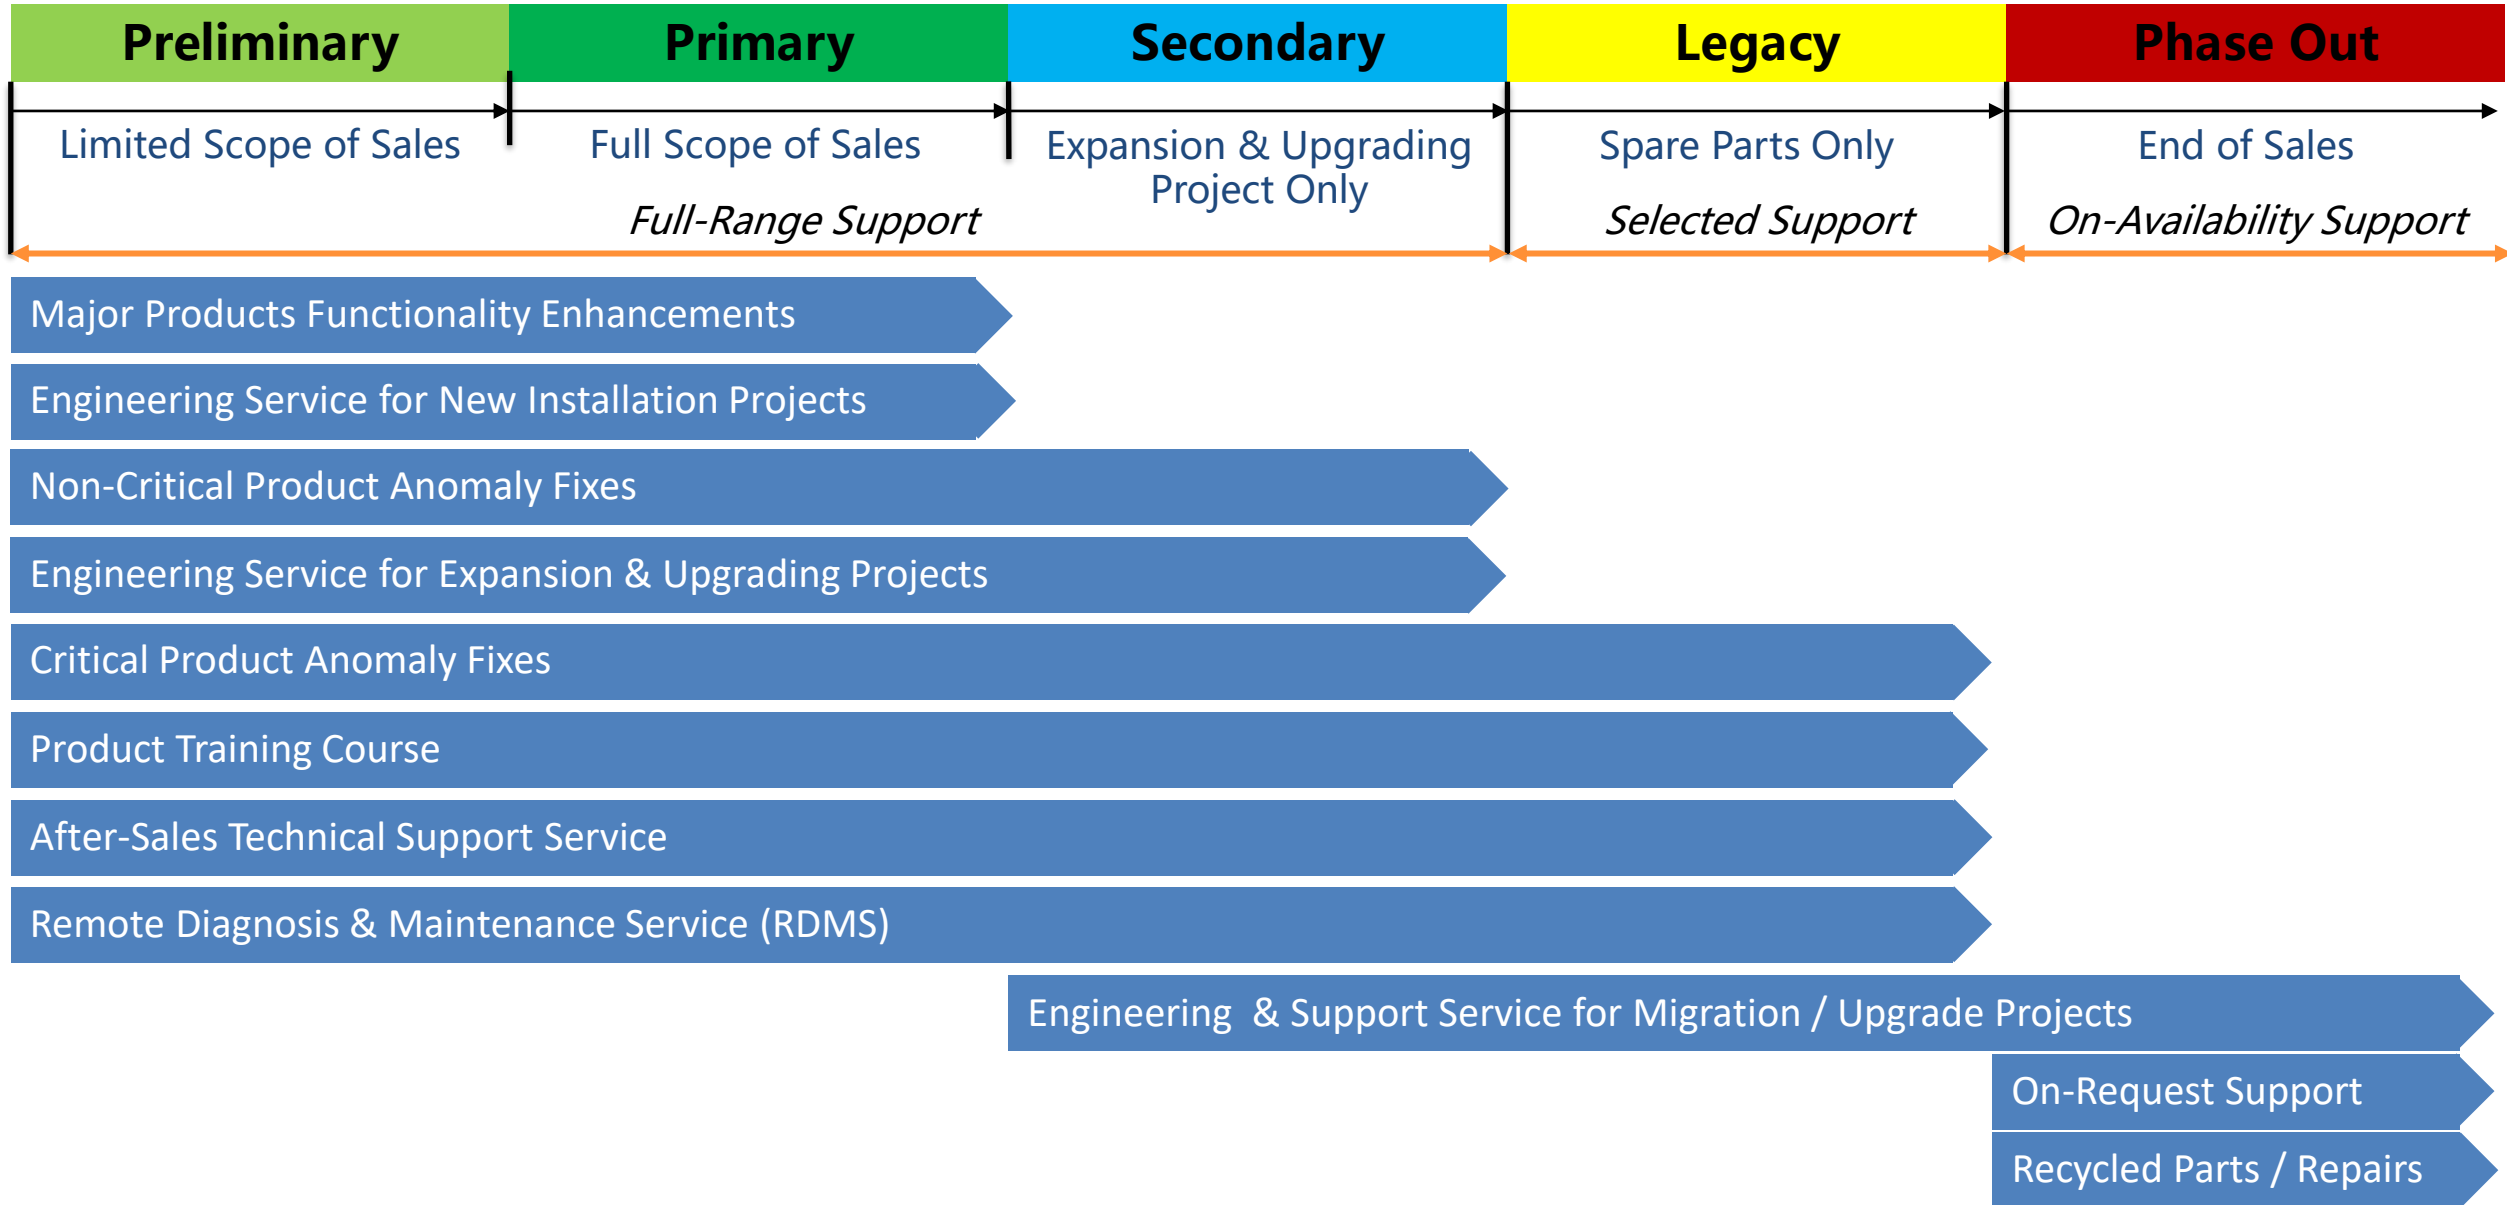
Preliminary

Primary

Secondary

Legacy

Phase Out

Limited Scope of Sales

Full Scope of Sales

Expansion & Upgrading Project Only

Spare Parts Only

End of Sales

Full-Range Support

Selected Support

On-Availability Support

Major Products Functionality Enhancements

Engineering Service for New Installation Projects

Non-Critical Product Anomaly Fixes

Engineering Service for Expansion & Upgrading Projects

Critical Product Anomaly Fixes

Product Training Course

After-Sales Technical Support Service

Remote Diagnosis & Maintenance Service (RDMS)

Engineering & Support Service for Migration / Upgrade Projects

On-Request Support

Recycled Parts / Repairs